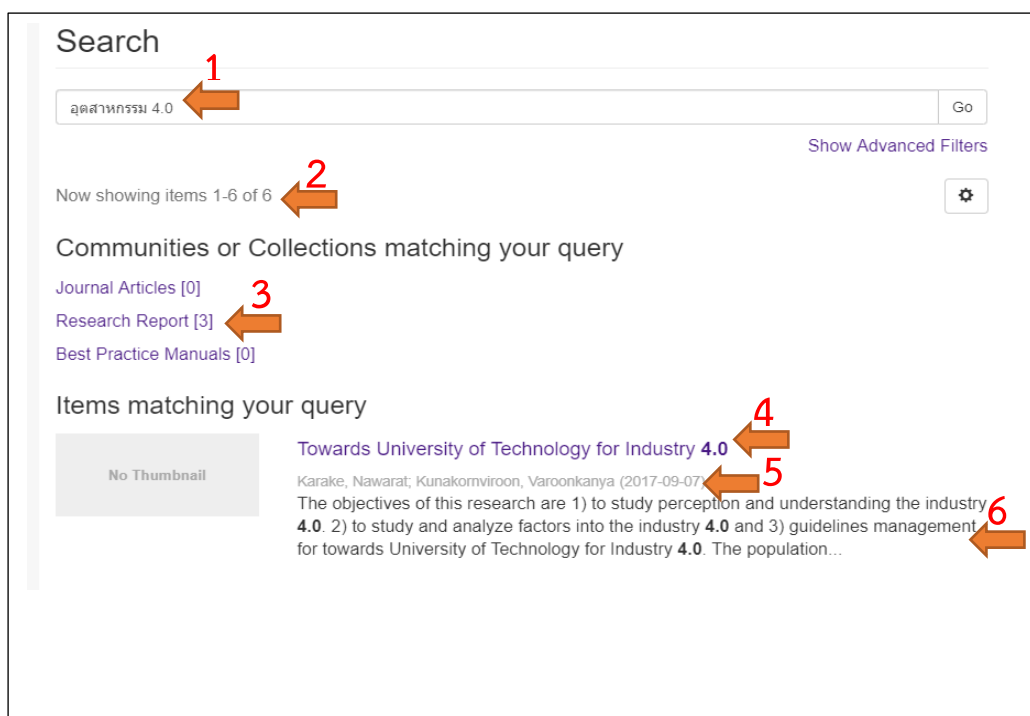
Search

1

อุตสาหกรรม 4.0

Go

Show Advanced Filters

Now showing items 1-6 of 6

2

Communities or Collections matching your query

Journal Articles [0]

Research Report [3]

3

Best Practice Manuals [0]

Items matching your query

No Thumbnail

Towards University of Technology for Industry **4.0**

4

Karake, Nawarat; Kunakornviroon, Varoonkanya (2017-09-07)

5

The objectives of this research are 1) to study perception and understanding the industry **4.0**. 2) to study and analyze factors into the industry **4.0** and 3) guidelines management for towards University of Technology for Industry **4.0**. The population...

6